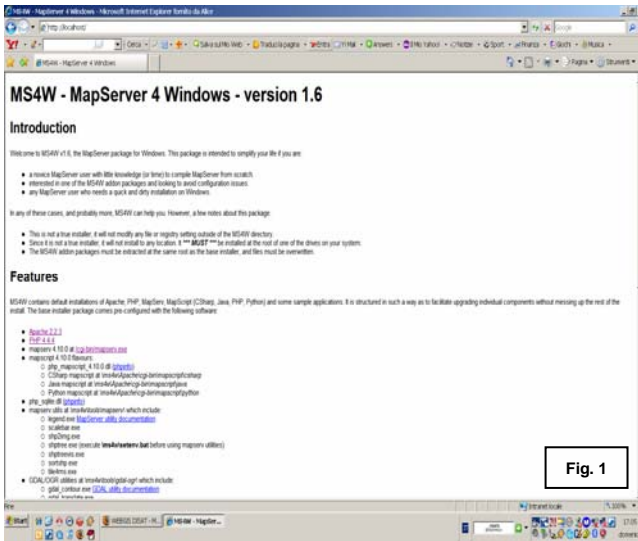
MS4W - MapServer 4 Windows - Microsoft Internet Explorer fornito da Alice

http://localhost/

MS4W - MapServer 4 Windows

MS4W - MapServer 4 Windows - version 1.6

Introduction

Welcome to MS4W v1.6, the MapServer package for Windows. This package is intended to simplify your life if you are:

- a novice MapServer user with little knowledge (or time) to compile MapServer from scratch.
- interested in one of the MS4W addon packages and looking to avoid configuration issues.
- any MapServer user who needs a quick and dirty installation on Windows.

In any of these cases, and probably more, MS4W can help you. However, a few notes about this package:

- This is not a true installer, it will not modify any file or registry setting outside of the MS4W directory.
- Since it is not a true installer, it will not install to any location. It *** MUST *** be installed at the root of one of the drives on your system.
- The MS4W addon packages must be extracted at the same root as the base installer, and files must be overwritten.

Features

MS4W contains default installations of Apache, PHP, MapServ, MapScript (CSharp, Java, PHP, Python) and some sample applications. It is structured in such a way as to facilitate upgrading individual components without messing up the rest of the install. The base installer package comes pre-configured with the following software:

- Apache 2.2.3
- PHP 4.4.4
- mapserv 4.10.0 at /cgi-bin/mapserv.exe
- mapscript 4.10.0 flavours:
  - php_mapscript_4.10.0.dll (phpinfo)
  - CSharp mapscript at \ms4w\Apache\cgi-bin\mapscript\csharp
  - Java mapscript at \ms4w\Apache\cgi-bin\mapscript\java
  - Python mapscript at \ms4w\Apache\cgi-bin\mapscript\python
- php_sqlite.dll (phpinfo)
- mapserv utils at \ms4w\tools\mapserv\ which include:
  - legend.exe MapServer utility documentation
  - scalebar.exe
  - shp2img.exe
  - shptree.exe (execute \ms4w\setenv.bat before using mapserv utilities)
  - shptreevis.exe
  - sortshp.exe
  - tile4ms.exe
- GDAL/OGR utilities at \ms4w\tools\gdal-ogr\ which include:
  - gdal_contour.exe GDAL utility documentation
  - gdal_translate.exe

Fig. 1

Fine

Intranet locale

100%

Start

WEBGIS DISAT - M...

MS4W - MapSer...

17:05